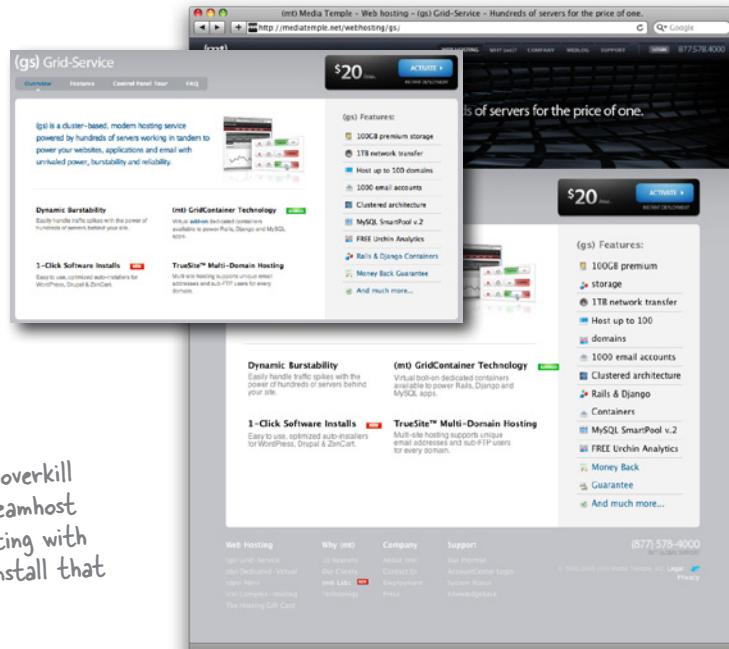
(mt) Media Temple - Web hosting - (gs) Grid-Service - Hundreds of servers for the price of one.

http://mediatemple.net/webhosting/gs/

Google

(gs) Grid-Service

Overview Features Control Panel Tour FAQ

$20 /mo.

ACTIVATE

INSTANT DEPLOYMENT

(gs) is a cluster-based, modern hosting service powered by hundreds of servers working in tandem to power your websites, applications and email with unrivaled power, burstability and reliability.

(gs) Features:

100GB premium storage

1TB network transfer

Host up to 100 domains

1000 email accounts

Clustered architecture

MySQL SmartPool v.2

FREE Urchin Analytics

Rails & Django Containers

Money Back Guarantee

And much more...

Dynamic Burstability

Easily handle traffic spikes with the power of hundreds of servers behind your site.

(mt) GridContainer Technology

Virtual add-on dedicated containers available to power Rails, Django and MySQL apps.

1-Click Software Installs

Easy to use, optimized auto-installers for WordPress, Drupal & ZenCart.

TrueSite™ Multi-Domain Hosting

Multi-site hosting supports unique email addresses and sub-FTP users for every domain.

ds of servers for the price of one.

$20 /mo.

ACTIVATE

INSTANT DEPLOYMENT

(gs) Features:

100GB premium

storage

1TB network transfer

Host up to 100

domains

1000 email accounts

Clustered architecture

Rails & Django

Containers

MySQL SmartPool v.2

FREE Urchin Analytics

Money Back

Guarantee

And much more...

Dynamic Burstability

Easily handle traffic spikes with the power of hundreds of servers behind your site.

(mt) GridContainer Technology

Virtual bolt-on dedicated containers available to power Rails, Django and MySQL apps.

1-Click Software Installs

Easy to use, optimized auto-installers for WordPress, Drupal & ZenCart.

TrueSite™ Multi-Domain Hosting

Multi-site hosting supports unique email addresses and sub-FTP users for every domain.

Web Hosting

Why (mt)

Company

Support

(877) 578-4000

overkill
eamhost
ting with
nstall that